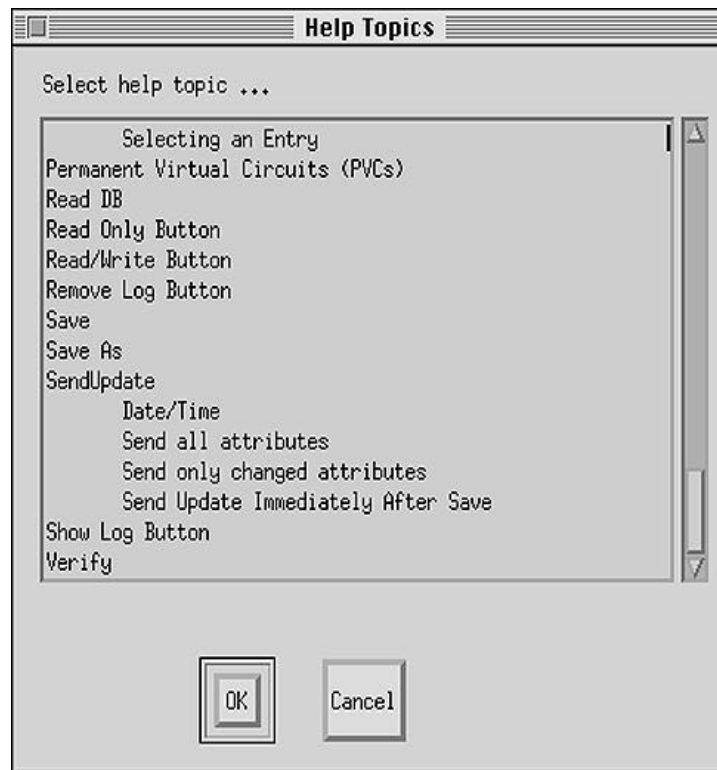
Help Topics

Select help topic ...

Selecting an Entry
Permanent Virtual Circuits (PVCs)
Read DB
Read Only Button
Read/Write Button
Remove Log Button
Save
Save As
SendUpdate
Date/Time
Send all attributes
Send only changed attributes
Send Update Immediately After Save
Show Log Button
Verify

OK

Cancel